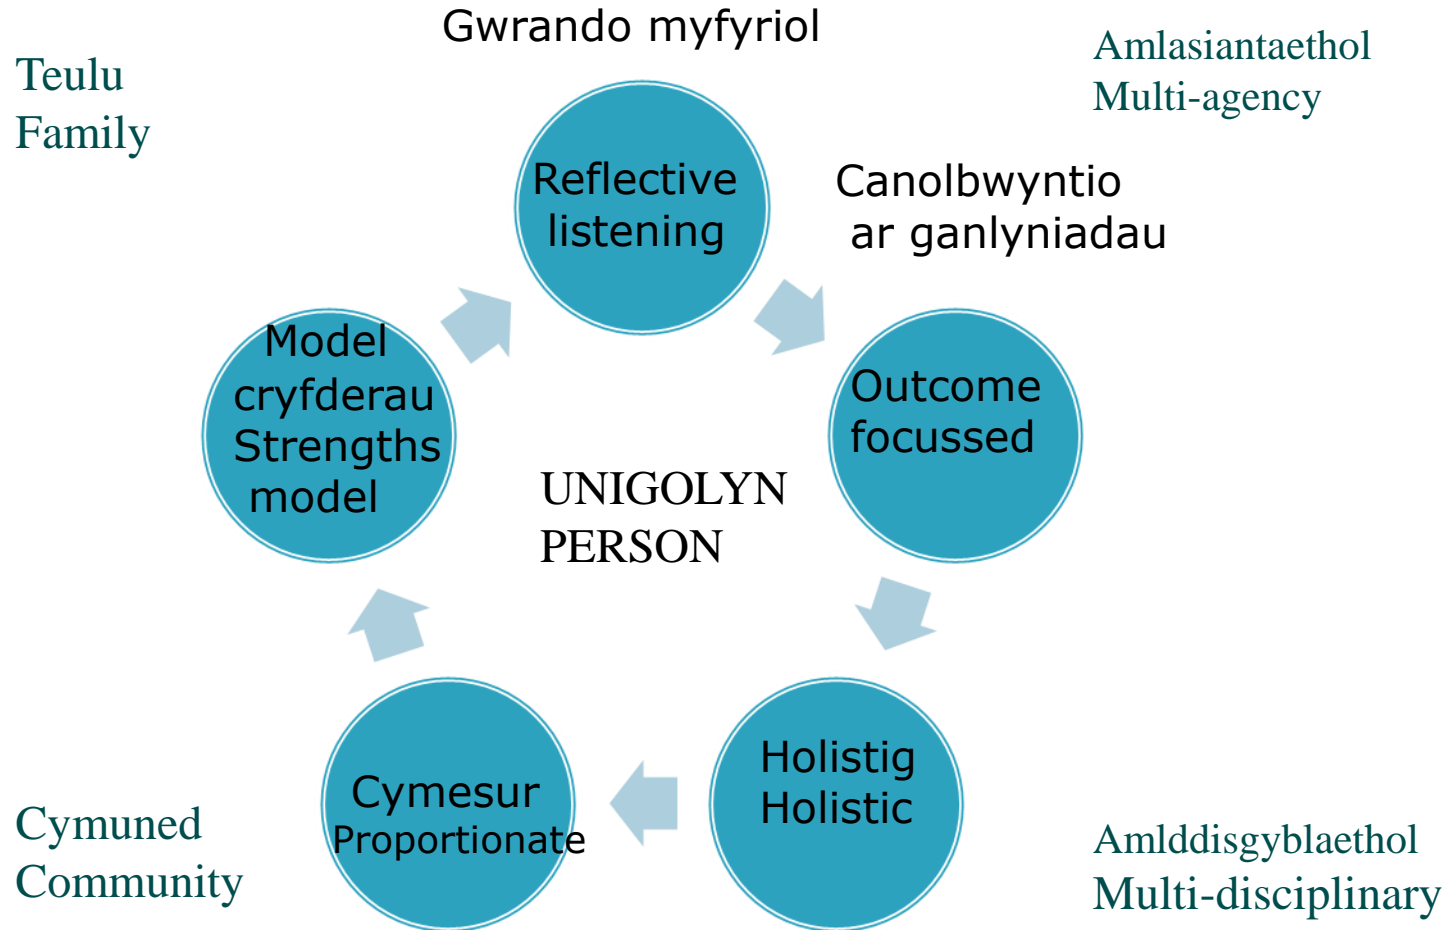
Teulu
Family

Gwrando myfyriol

Amlasiantaethol
Multi-agency

Reflective listening

Canolbwyntio ar ganlyniadau

Model cryfderau Strengths model

Outcome focussed

UNIGOLYN
PERSON

Cymesur
Proportionate

Holistig
Holistic

Cymuned
Community

Amlddisgyblaethol
Multi-disciplinary